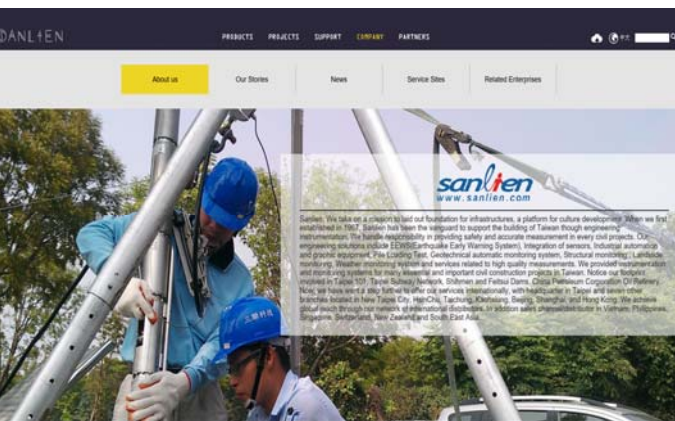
SANLIEN

PRODUCTS PROJECTS SUPPORT COMPANY PARTNERS

About us | Our Stories | News | Service Sites | Related Enterprises

sanlien
www.sanlien.com

Sanlien. We take on a mission to laid out foundation for infrastructures, a platform for culture development. When we first established in 1967, Sanlien has been the vanguard to support the building of Taiwan though engineering instrumentation. We handle responsibility in providing safety and accurate measurement in every civil projects. Our engineering solutions include EEWS(Earthquake Early Warning System), Integration of sensors, Industrial automation and graphic equipment, Pile Loading Test, Geotechnical automatic monitoring system, Structural monitoring, Landslide monitoring, Weather monitoring system and services related to high quality measurements. We provide instrumentation and monitoring systems for many essential and important civil construction projects in Taiwan. Notice our footprint involved in Taipei 101, Taipei Subway Network, Shihmen and Feitsui Dams, China Petroleum Corporation Oil Refinery. Now, we have sent a step further to offer our services internationally, with headquarter in Taipei and seven other branches located in New Taipei City, HsinChu, Taichung, Kaohsiung, Beijing, Shanghai, and Hong Kong. We achieve global reach through our network of international distributors. In addition sales channels/distributor in Vietnam, Philippines, Singapore, Switzerland, New Zealand and South East Asia.